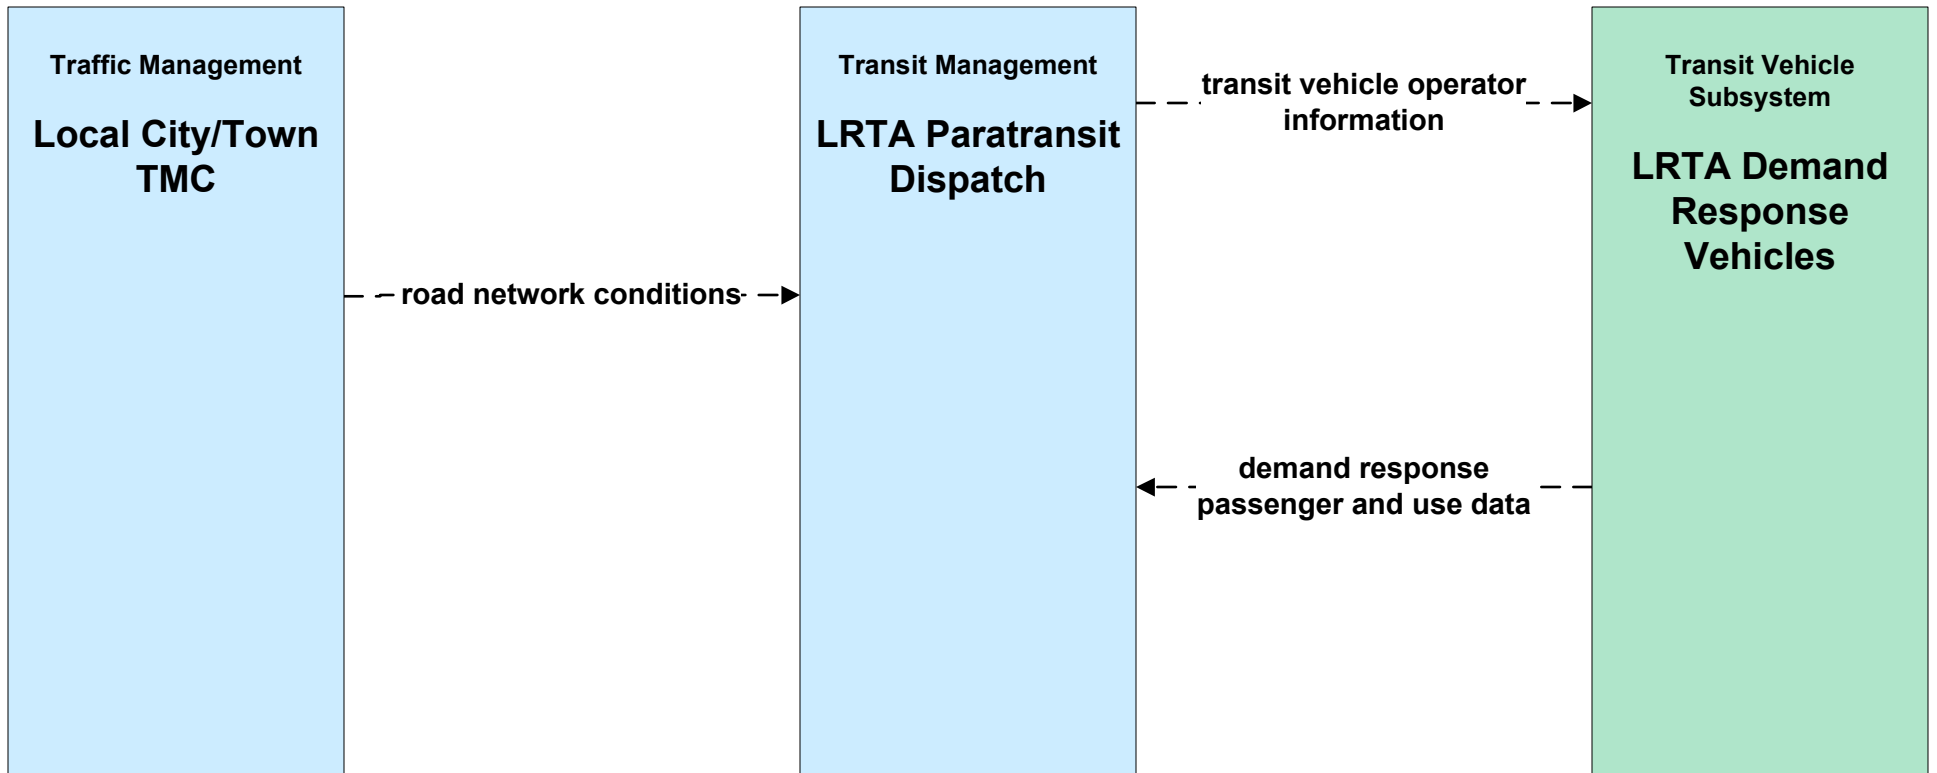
Traffic Management

Local City/Town TMC

Transit Management

LRTA Paratransit Dispatch

Transit Vehicle Subsystem

LRTA Demand Response Vehicles

road network conditions

transit vehicle operator information

demand response passenger and use data